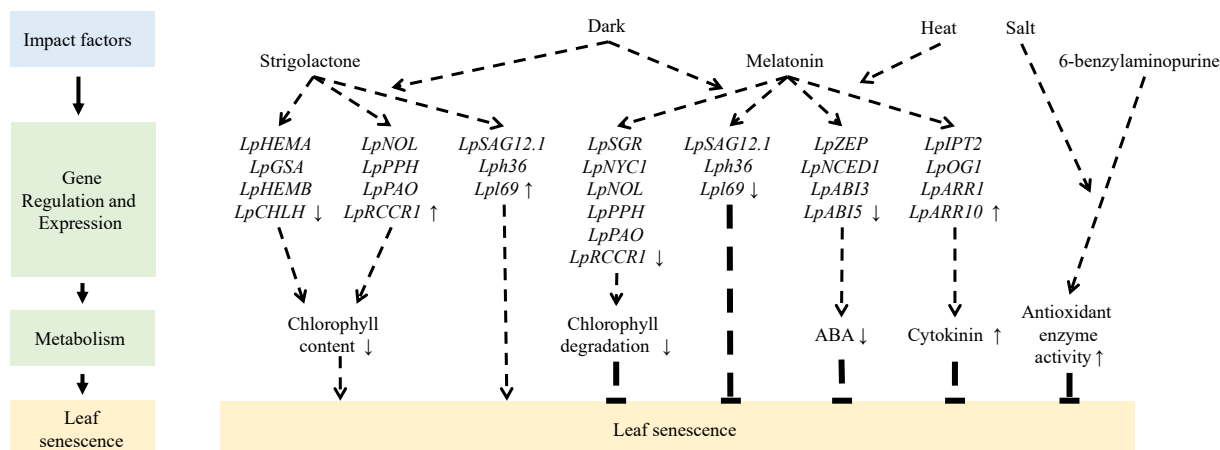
Impact factors

Gene Regulation and Expression

Metabolism

Leaf senescence

Dark

Heat

Salt

Strigolactone

Melatonin

6-benzylaminopurine

*LpHEMA*
*LpGSA*
*LpHEMB*
*LpCHLH* ↓

*LpNOL*
*LpPPH*
*LpPAO*
*LpRCCR1* ↑

*LpSAG12.1*
*Lph36*
*Lpl69* ↑

*LpSGR*
*LpNYC1*
*LpNOL*
*LpPPH*
*LpPAO*
*LpRCCR1* ↓

*LpSAG12.1*
*Lph36*
*Lpl69* ↓

*LpZEP*
*LpNCED1*
*LpABI3*
*LpABI5* ↓

*LpIPT2*
*LpOG1*
*LpARR1*
*LpARR10* ↑

Chlorophyll content ↓

Chlorophyll degradation ↓

ABA ↓

Cytokinin ↑

Antioxidant enzyme activity ↑

Leaf senescence